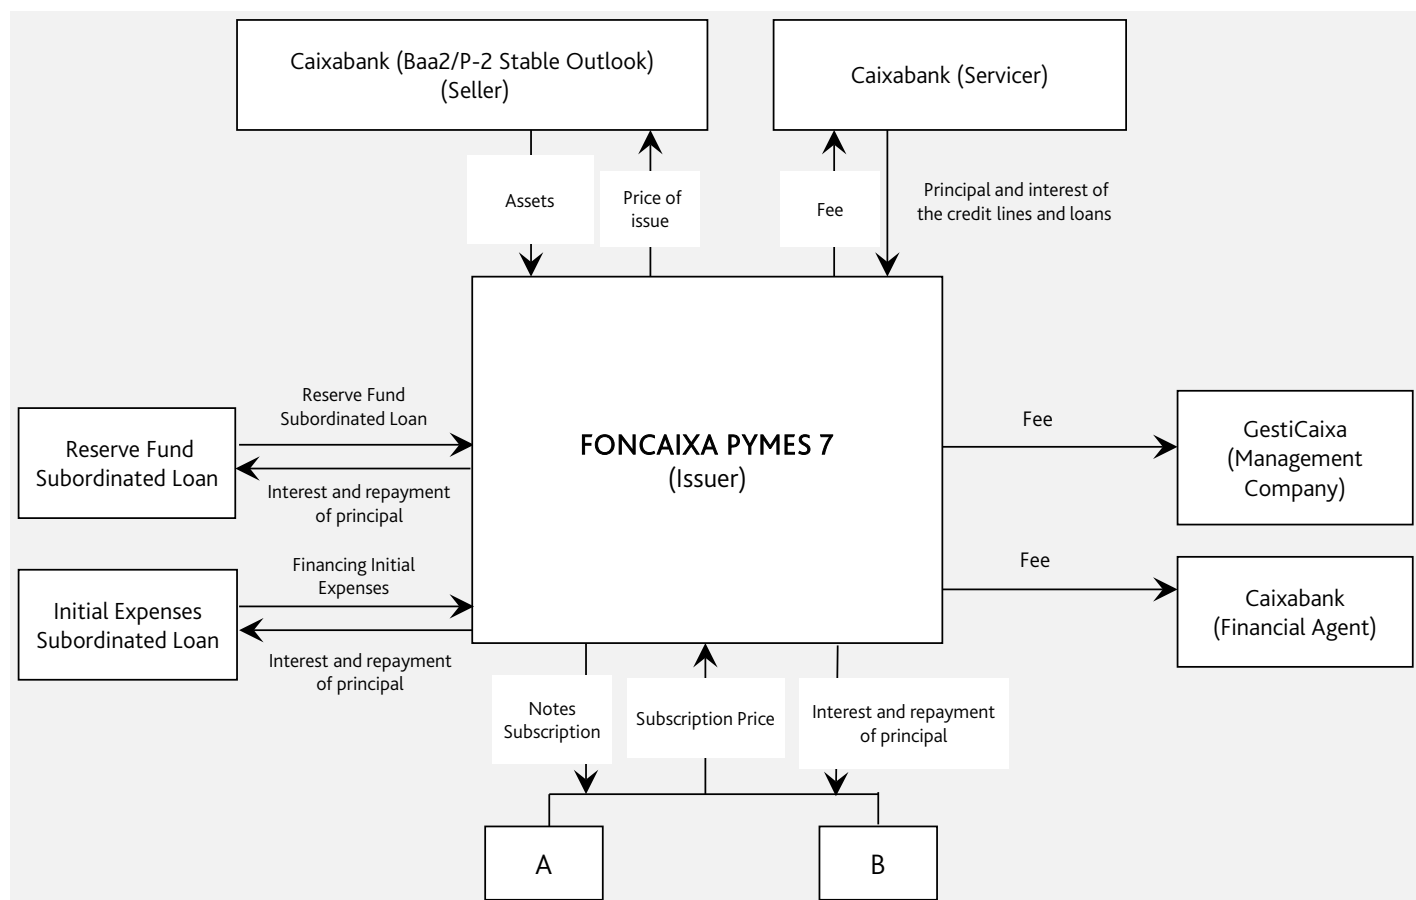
Caixabank (Baa2/P-2 Stable Outlook)
(Seller)

Caixabank (Servicer)

Assets

Price of issue

Fee

Principal and interest of the credit lines and loans

Reserve Fund Subordinated Loan

Reserve Fund Subordinated Loan

Interest and repayment of principal

FONCAIXA PYMES 7
(Issuer)

Fee

GestiCaixa
(Management Company)

Financing Initial Expenses

Initial Expenses Subordinated Loan

Interest and repayment of principal

Fee

Caixabank
(Financial Agent)

Notes Subscription

Subscription Price

Interest and repayment of principal

A

B